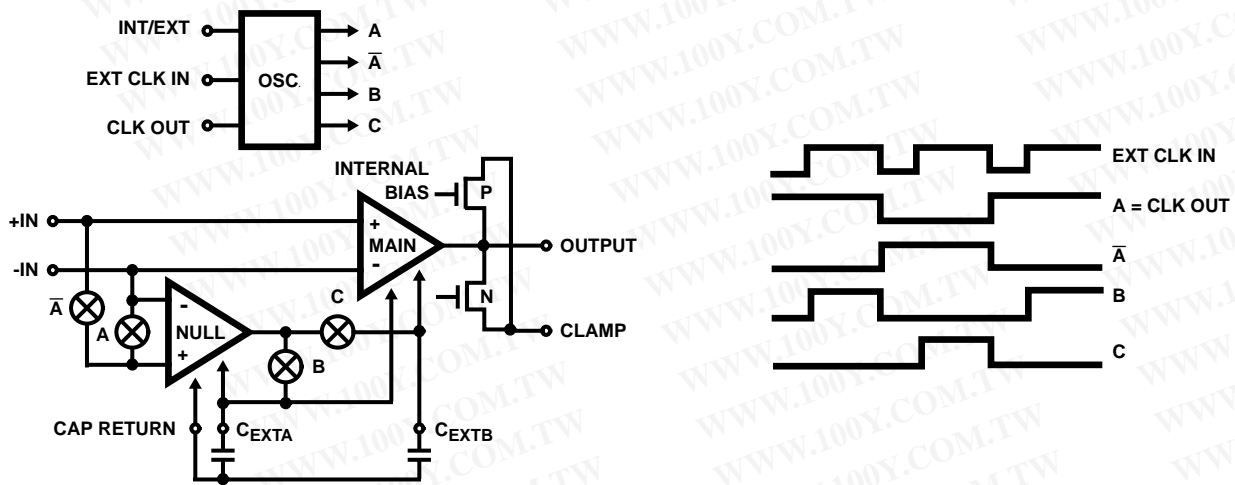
INT/EXT
EXT CLK IN
CLK OUT
OSC.
A
$\overline{A}$
B
C
INTERNAL BIAS
P
N
+
MAIN
-
OUTPUT
CLAMP
+IN
-IN
$\overline{A}$
A
-
NULL
+
C
B
CAP RETURN
$C_{EXTA}$
$C_{EXTB}$
EXT CLK IN
A = CLK OUT
$\overline{A}$
B
C
WWW.100Y.COM.TW